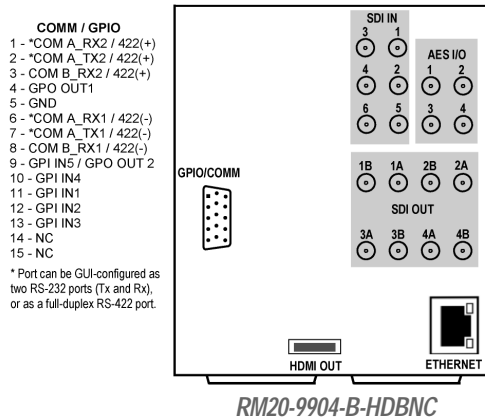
COMM / GPIO
1 - *COM A_RX2 / 422(+)
2 - *COM A_TX2 / 422(+)
3 - COM B_RX2 / 422(+)
4 - GPO OUT1
5 - GND
6 - *COM A_RX1 / 422(-)
7 - *COM A_TX1 / 422(-)
8 - COM B_RX1 / 422(-)
9 - GPI IN5 / GPO OUT 2
10 - GPI IN4
11 - GPI IN1
12 - GPI IN2
13 - GPI IN3
14 - NC
15 - NC

* Port can be GUI-configured as two RS-232 ports (Tx and Rx), or as a full-duplex RS-422 port.

SDI IN
3 1
4 2
6 5

AES I/O
1 2
3 4

GPIO/COMM

1B 1A 2B 2A
SDI OUT
3A 3B 4A 4B

HDMI OUT

ETHERNET

RM20-9904-B-HDBNC